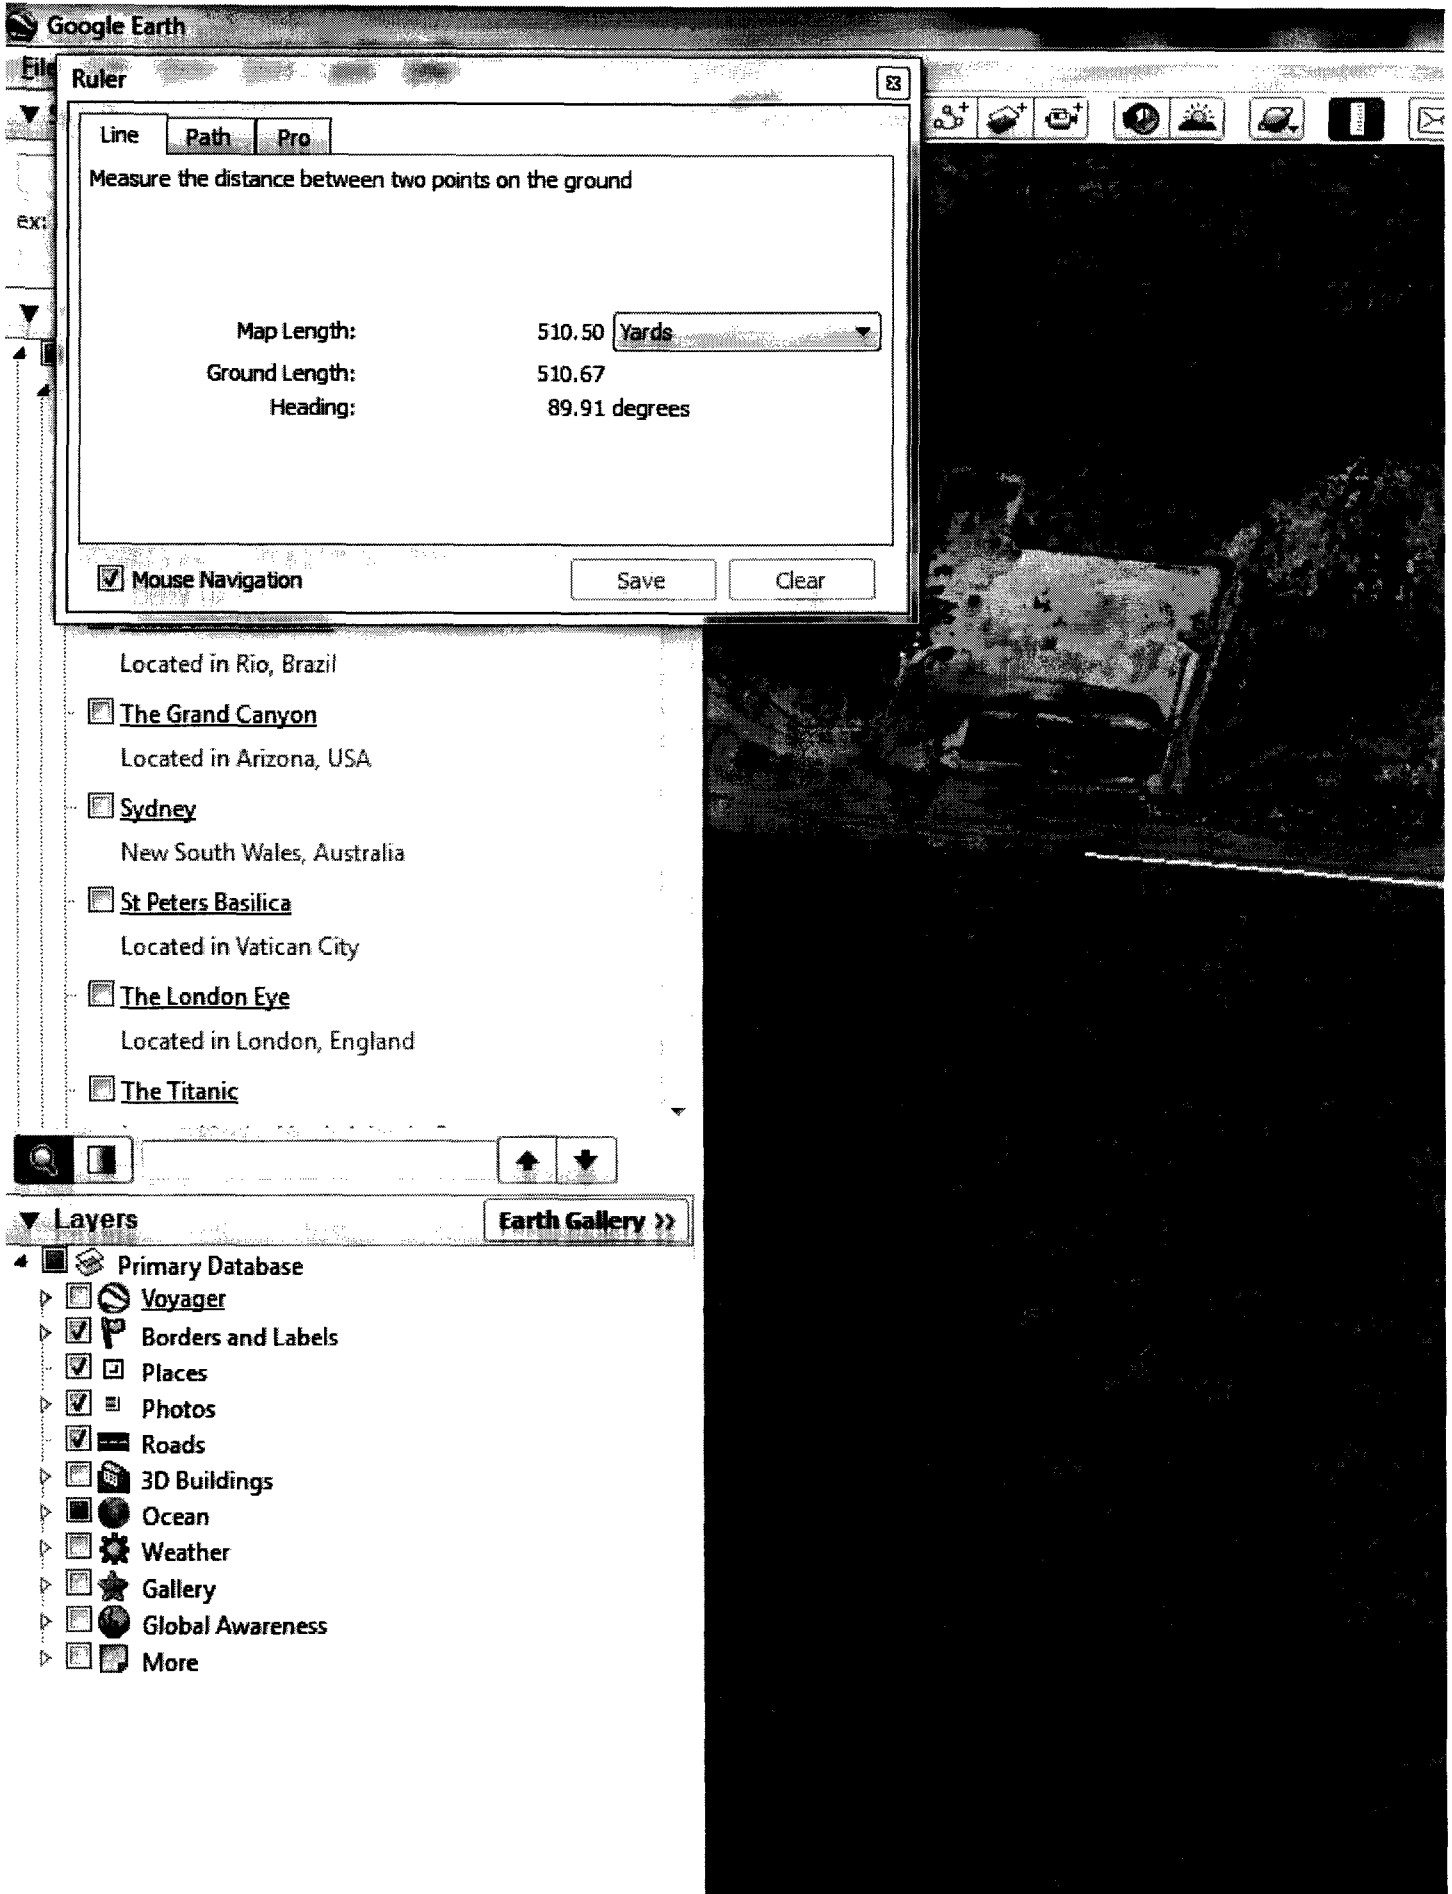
Google Earth

File

Ruler

Line Path Pro

Measure the distance between two points on the ground

Map Length: 510.50 Yards

Ground Length: 510.67

Heading: 89.91 degrees

Mouse Navigation

Save Clear

ex:

Located in Rio, Brazil

The Grand Canyon

Located in Arizona, USA

Sydney

New South Wales, Australia

St Peters Basilica

Located in Vatican City

The London Eye

Located in London, England

The Titanic

Layers

Earth Gallery »

Primary Database

Voyager

Borders and Labels

Places

Photos

Roads

3D Buildings

Ocean

Weather

Gallery

Global Awareness

More